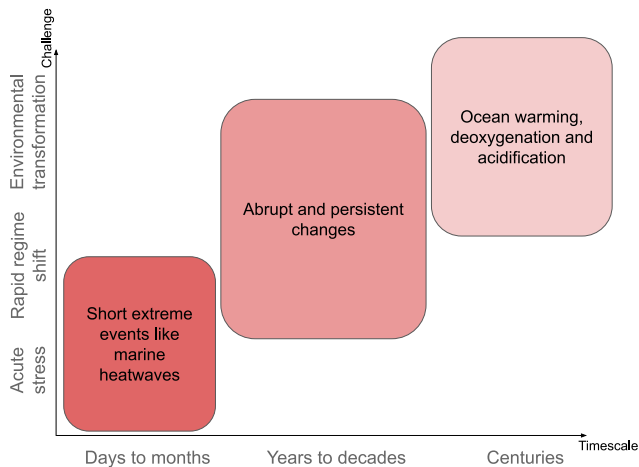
Challenge

Environmental transformation

Rapid regime shift

Acute stress

Ocean warming, deoxygenation and acidification

Abrupt and persistent changes

Short extreme events like marine heatwaves

Timescale

Days to months

Years to decades

Centuries